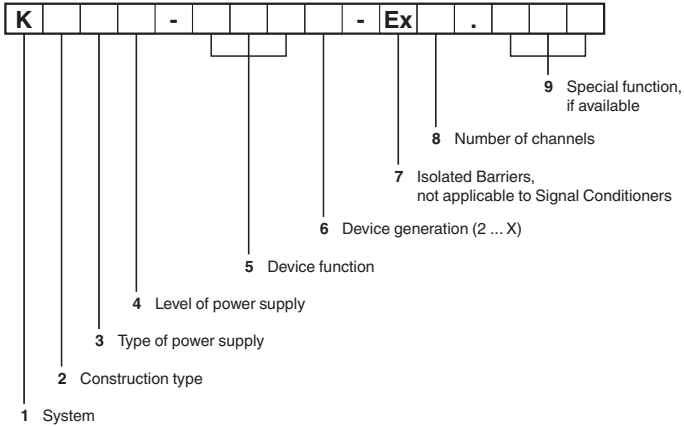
| K | | | | - | | | | | - | Ex | | . | | | |
|---|---|---|---|---|---|---|---|---|---|---|---|---|---|---|---|

**9** Special function, if available

**8** Number of channels

**7** Isolated Barriers, not applicable to Signal Conditioners

**6** Device generation (2 ... X)

**5** Device function

**4** Level of power supply

**3** Type of power supply

**2** Construction type

**1** System